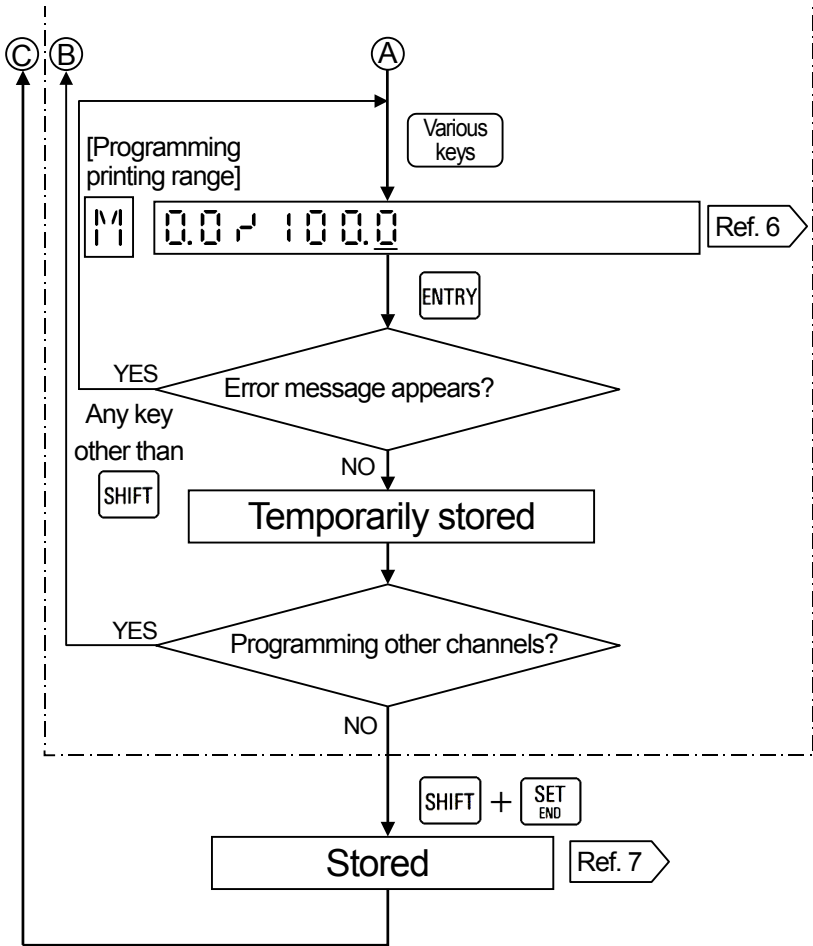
Ⓒ Ⓑ Ⓐ

Various keys

[Programming printing range]

M

0.0 - 100.0

Ref. 6

ENTRY

YES

Error message appears?

Any key other than SHIFT

NO

Temporarily stored

YES

Programming other channels?

NO

SHIFT + SET END

Stored

Ref. 7